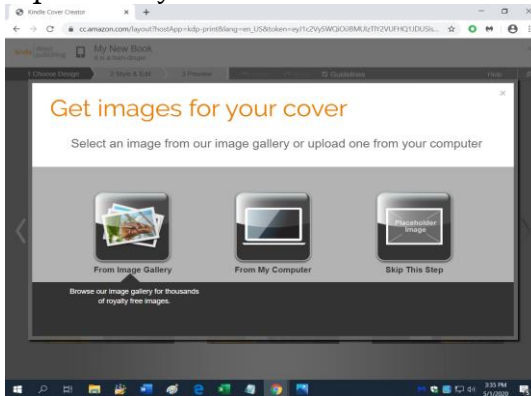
Kindle Cover Creator

cc.amazon.com/layout?hostApp=kdp-print&lang=en_US&token=eyJ1c2VySWQiOiI8MUUTlY2VUFHQ1UDUSis...

My New Book

1 Choose Design

2 Style & Edit

3 Preview

Guidelines

Help

×

Get images for your cover

Select an image from our image gallery or upload one from your computer

Placeholder Image

From Image Gallery

From My Computer

Skip This Step

Browse our image gallery for thousands of royalty free images.

3:35 PM
5/1/2020